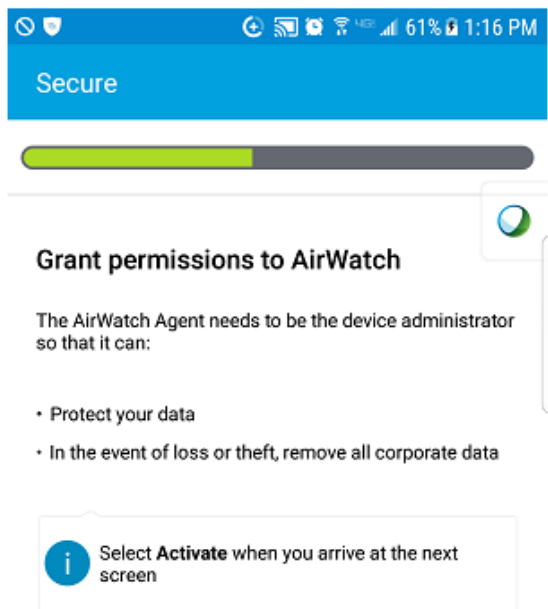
4G 61% 1:16 PM

Secure

Grant permissions to AirWatch

The AirWatch Agent needs to be the device administrator so that it can:

• Protect your data

• In the event of loss or theft, remove all corporate data

i Select **Activate** when you arrive at the next screen